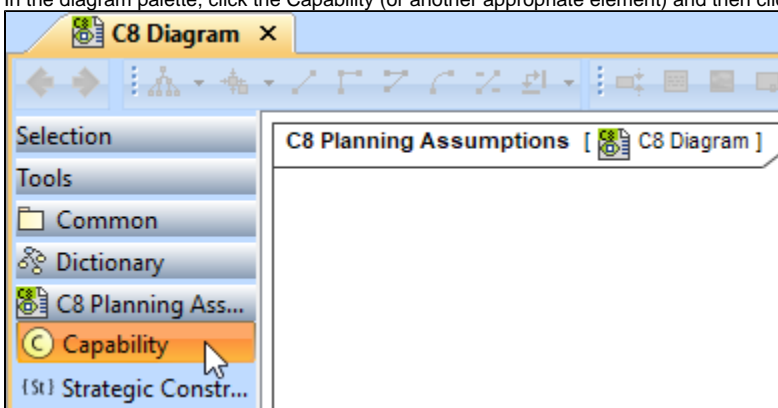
In the diagram palette, click the Capability (or another appropriate element) and then cli

C8 Diagram ×

Selection

Tools

Common

Dictionary

C8 Planning Ass...

C Capability

{St} Strategic Constr...

C8 Planning Assumptions [ C8 Diagram ]